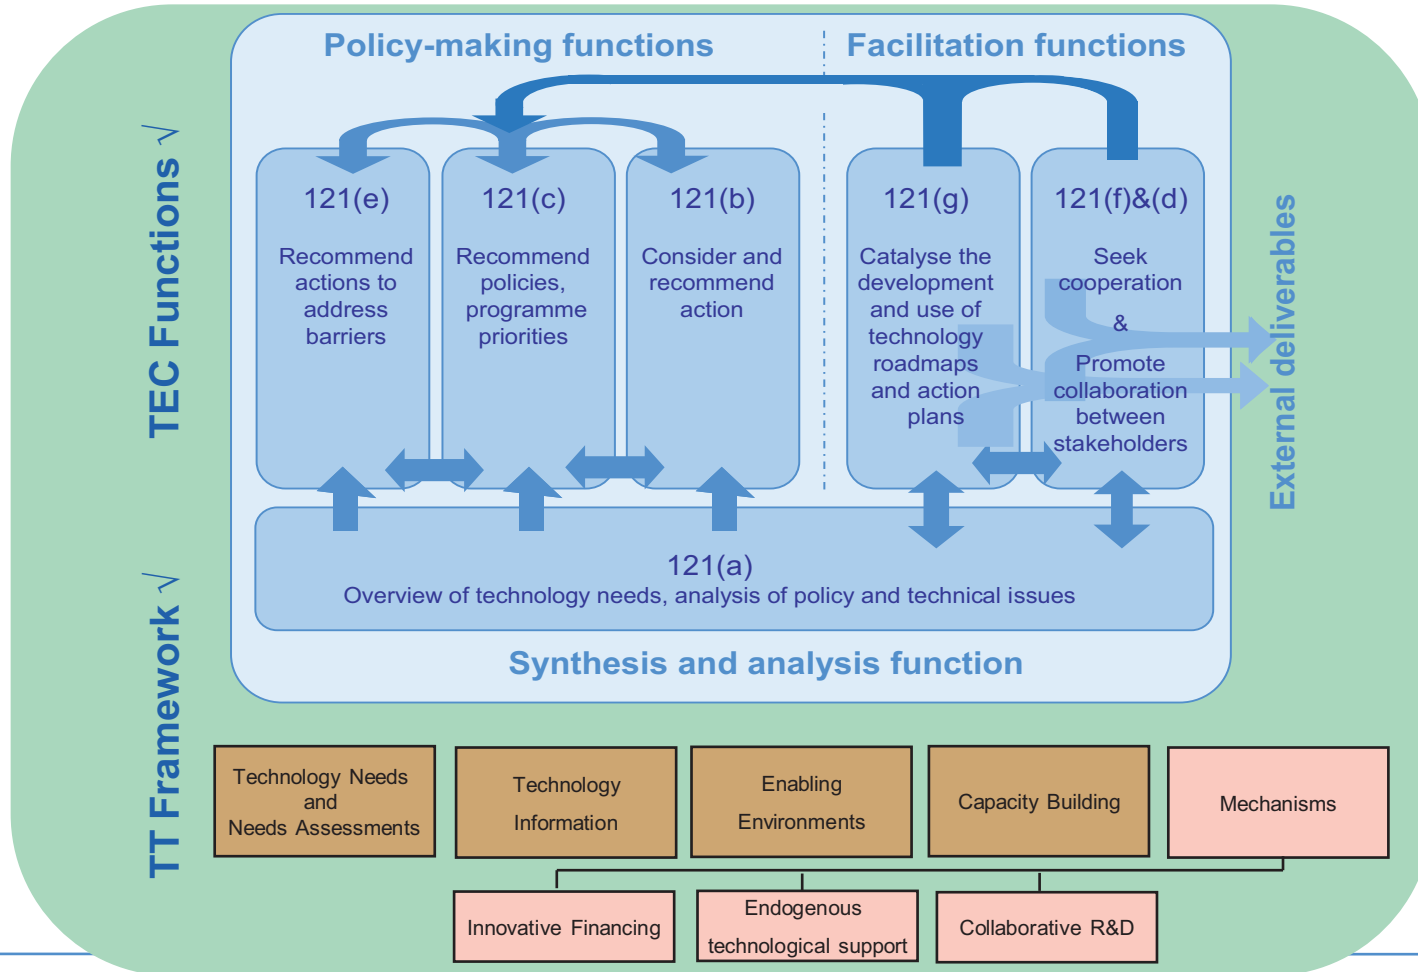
Policy-making functions

Facilitation functions

TEC Functions √

121(e)
Recommend actions to address barriers

121(c)
Recommend policies, programme priorities

121(b)
Consider and recommend action

121(g)
Catalyse the development and use of technology roadmaps and action plans

121(f)&(d)
Seek cooperation & Promote collaboration between stakeholders

External deliverables

121(a)
Overview of technology needs, analysis of policy and technical issues

Synthesis and analysis function

TT Framework √

Technology Needs and Needs Assessments

Technology Information

Enabling Environments

Capacity Building

Mechanisms

Innovative Financing

Endogenous technological support

Collaborative R&D